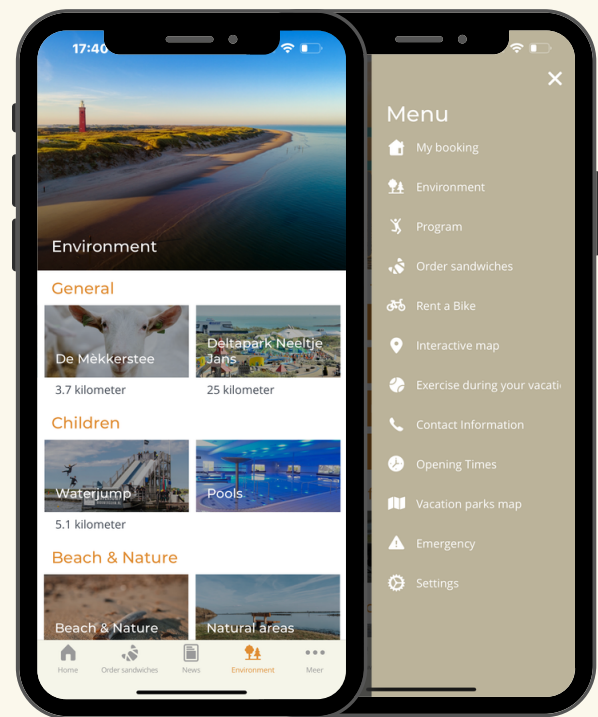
17:40

Environment

General

De Mèkkerstee

3.7 kilometer

Deltapark Neeltje Jans

25 kilometer

Children

Waterjump

5.1 kilometer

Pools

Beach & Nature

Beach & Nature

Natural areas

Home

Order sandwiches

News

Environment

Meer

Menu

My booking

Environment

Program

Order sandwiches

Rent a Bike

Interactive map

Exercise during your vacati

Contact Information

Opening Times

Vacation parks map

Emergency

Settings